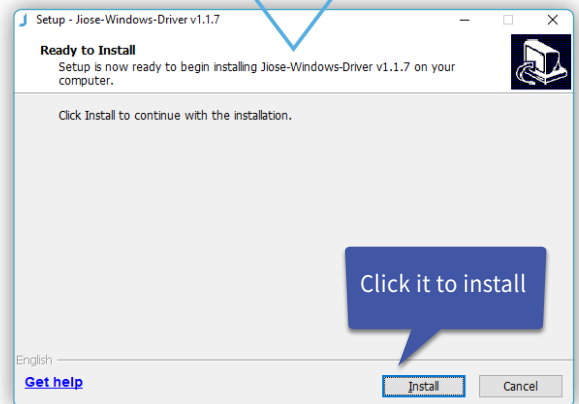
Setup - Jiose-Windows-Driver v1.1.7

Ready to Install
Setup is now ready to begin installing Jiose-Windows-Driver v1.1.7 on your computer.

Click Install to continue with the installation.

Click it to install

English

Get help

Install

Cancel